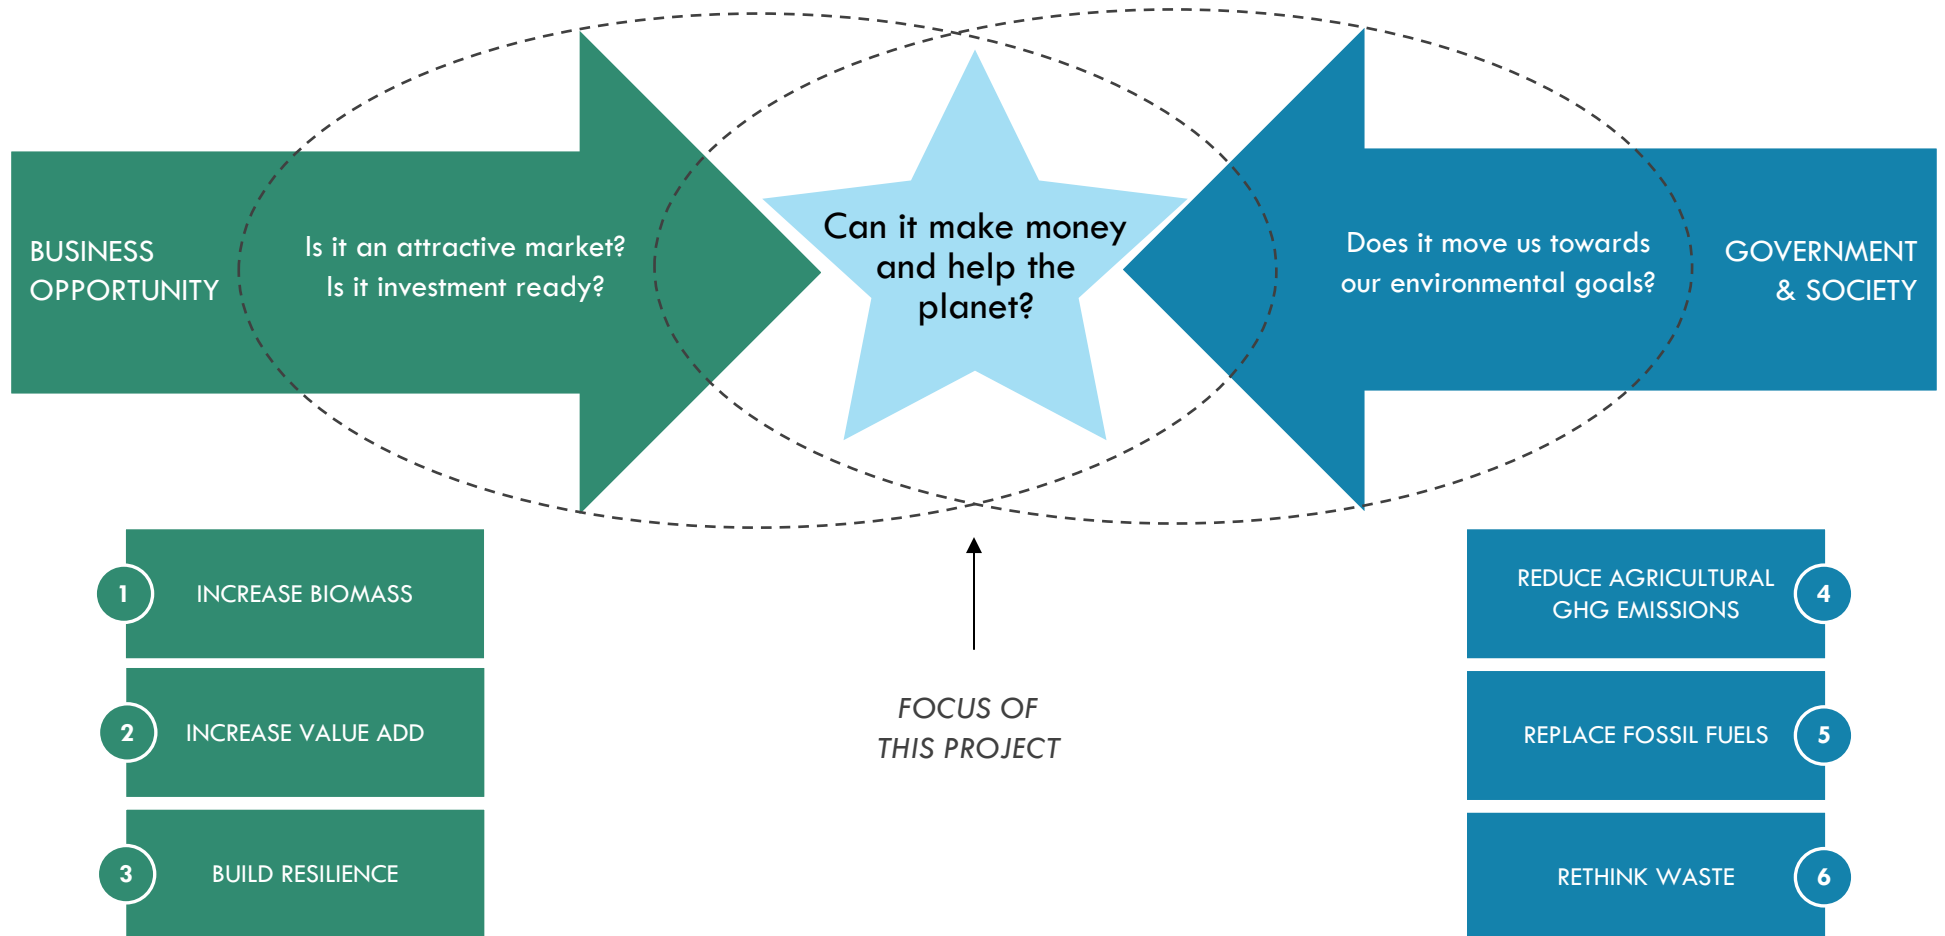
BUSINESS OPPORTUNITY

Is it an attractive market?
Is it investment ready?

Can it make money and help the planet?

Does it move us towards our environmental goals?

GOVERNMENT & SOCIETY

1 INCREASE BIOMASS

2 INCREASE VALUE ADD

3 BUILD RESILIENCE

FOCUS OF THIS PROJECT

REDUCE AGRICULTURAL GHG EMISSIONS 4

REPLACE FOSSIL FUELS 5

RETHINK WASTE 6